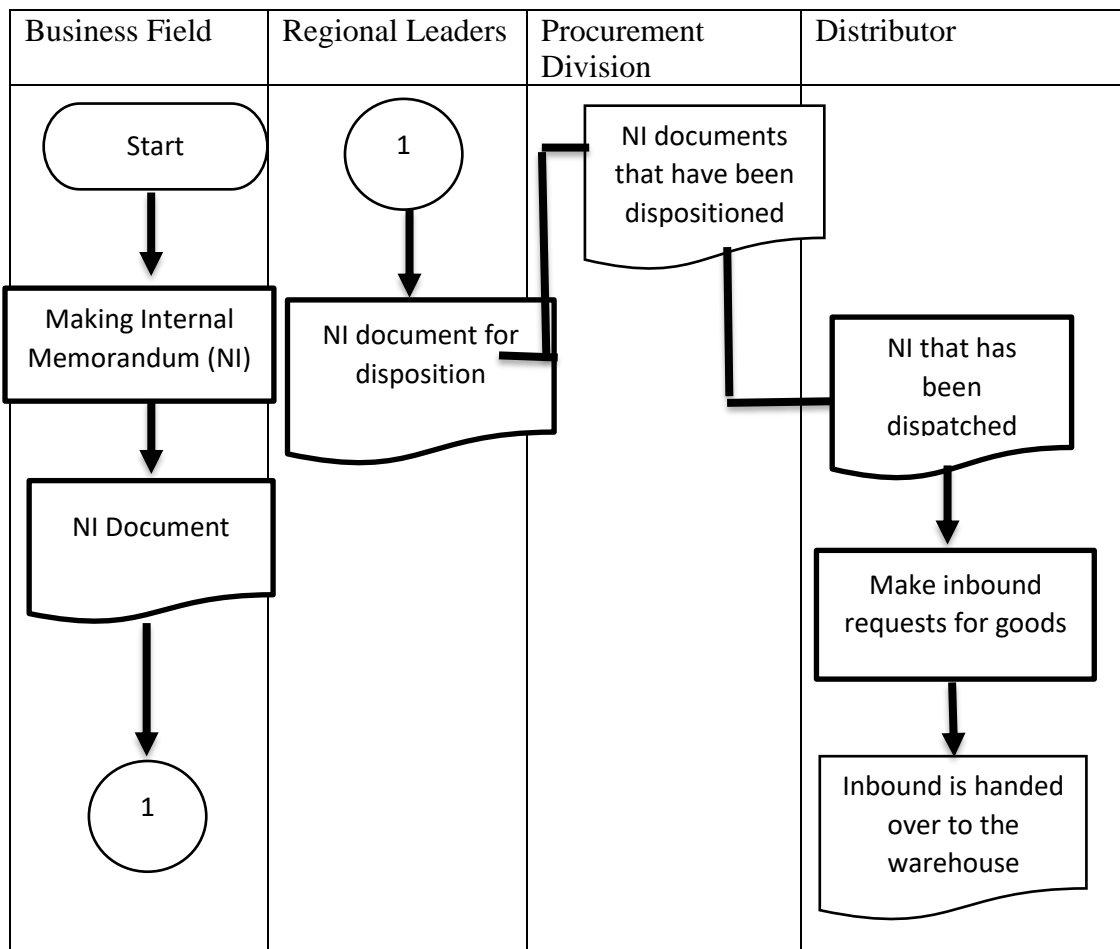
| Business Field | Regional Leaders | Procurement Division | Distributor |
|---|---|---|---|
| Start | 1 | NI documents that have been dispositioned | |
| Making Internal Memorandum (NI) | NI document for disposition | | NI that has been dispatched |
| NI Document | | | Make inbound requests for goods |
| 1 | | | Inbound is handed over to the warehouse |